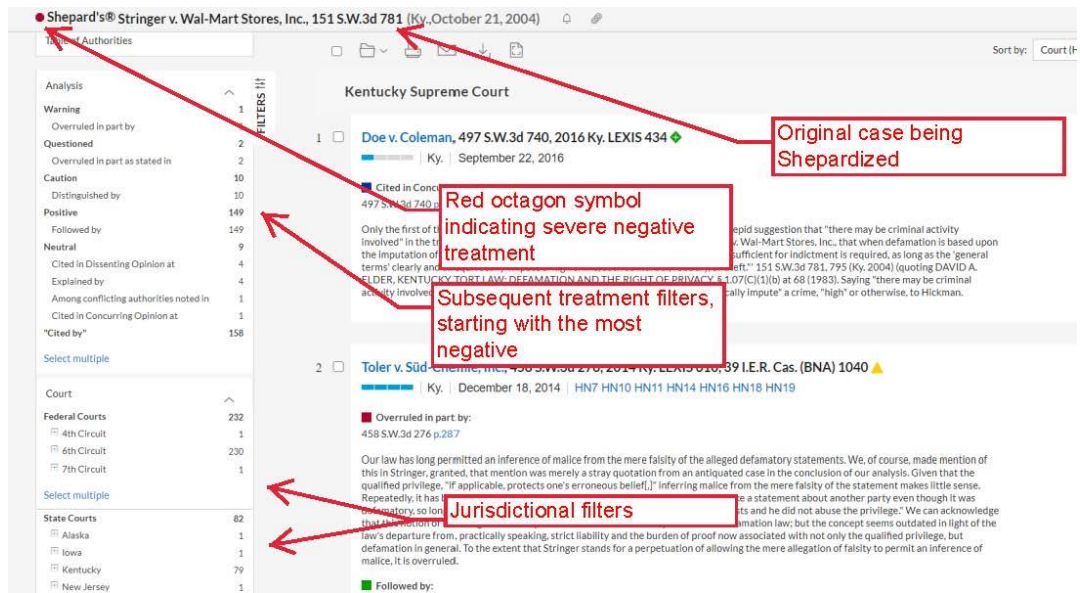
Shepard's® Stringer v. Wal-Mart Stores, Inc., 151 S.W.3d 781 (Ky., October 21, 2004)

Table of Authorities

Sort by: Court (H

Analysis

| | |
|---|---|
| Warning | 1 |
| Overruled in part by | |
| Questioned | 2 |
| Overruled in part as stated in | 2 |
| Caution | 10 |
| Distinguished by | 10 |
| Positive | 149 |
| Followed by | 149 |
| Neutral | 9 |
| Cited in Dissenting Opinion at | 4 |
| Explained by | 4 |
| Among conflicting authorities noted in | 1 |
| Cited in Concurring Opinion at | 1 |
| "Cited by" | 158 |

Select multiple

FILTERS

Court

| | |
|---|---|
| Federal Courts | 232 |
| 4th Circuit | 1 |
| 6th Circuit | 230 |
| 7th Circuit | 1 |

Select multiple

| | |
|---|---|
| State Courts | 82 |
| Alaska | 1 |
| Iowa | 1 |
| Kentucky | 79 |
| New Jersey | 1 |

Kentucky Supreme Court

1 Doe v. Coleman, 497 S.W.3d 740, 2016 Ky. LEXIS 434
Ky. | September 22, 2016

Cited in Concu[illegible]
497 S.W.3d 740 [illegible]

Only the first of t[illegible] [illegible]epid suggestion that "there may be criminal activity involved" in the tr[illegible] v. Wal-Mart Stores, Inc., that when defamation is based upon the imputation of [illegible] sufficient for indictment is required, as long as the 'general terms' clearly and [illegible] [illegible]eft." 151 S.W.3d 781, 795 (Ky. 2004) (quoting DAVID A. ELDER, KENTUCKY TORT LAW: DEFAMATION AND THE RIGHT OF PRIVACY § 1.07(C)(1)(b) at 68 (1983). Saying "there may be criminal activity involve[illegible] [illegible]cally impute" a crime, "high" or otherwise, to Hickman.

2 Toler v. Süd-Chemie, Inc., 458 S.W.3d 276, 2014 Ky. LEXIS 610, 39 I.E.R. Cas. (BNA) 1040
Ky. | December 18, 2014 | HN7 HN10 HN11 HN14 HN16 HN18 HN19

Overruled in part by:
458 S.W.3d 276 p.287

Our law has long permitted an inference of malice from the mere falsity of the alleged defamatory statements. We, of course, made mention of this in Stringer, granted, that mention was merely a stray quotation from an antiquated case in the conclusion of our analysis. Given that the qualified privilege, "if applicable, protects one's erroneous belief[,]" inferring malice from the mere falsity of the statement makes little sense. Repeatedly, it has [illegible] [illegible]e a statement about another party even though it was defamatory, so lon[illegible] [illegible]ts and he did not abuse the privilege." We can acknowledge that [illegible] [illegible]amation law; but the concept seems outdated in light of the law's departure from, practically speaking, strict liability and the burden of proof now associated with not only the qualified privilege, but defamation in general. To the extent that Stringer stands for a perpetuation of allowing the mere allegation of falsity to permit an inference of malice, it is overruled.

Followed by:

Original case being Shepardized

Red octagon symbol indicating severe negative treatment

Subsequent treatment filters, starting with the most negative

Jurisdictional filters